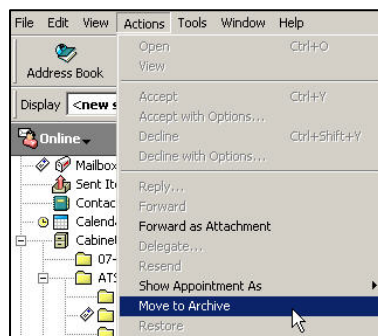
File Edit View Actions Tools Window Help

Address Book

Display <new s

Online

Mailbox

Sent It

Contac

Calend

Cabinet

07-

ATS

Open Ctrl+O
View

Accept Ctrl+Y
Accept with Options...
Decline Ctrl+Shift+Y
Decline with Options...

Reply...
Forward
Forward as Attachment
Delegate...
Resend
Show Appointment As
Move to Archive
Restore